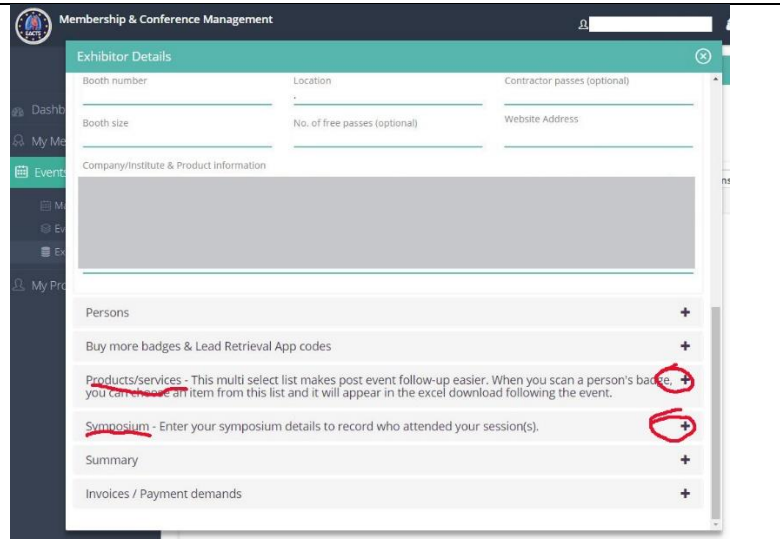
Membership & Conference Management

Exhibitor Details

Booth number

Location

Contractor passes (optional)

Booth size

No. of free passes (optional)

Website Address

Company/Institute & Product information

Dashb

My Me

Events

My Pr

Persons

Buy more badges & Lead Retrieval App codes

Products/services - This multi select list makes post event follow-up easier. When you scan a person's badge, you can choose an item from this list and it will appear in the excel download following the event.

Symposium - Enter your symposium details to record who attended your session(s).

Summary

Invoices / Payment demands